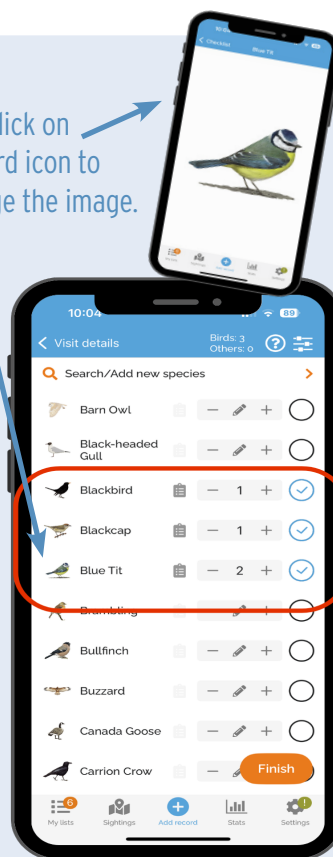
lick on
rd icon to
ge the image.

< Checklist Blue Tit

10:04
89
< Visit details
Birds: 3
Others: 0
Search/Add new species
Barn Owl
Black-headed Gull
Blackbird 1
Blackcap 1
Blue Tit 2
Brambling
Bullfinch
Buzzard
Canada Goose
Carrion Crow
Finish
6
My lists
Sightings
Add record
Stats
Settings